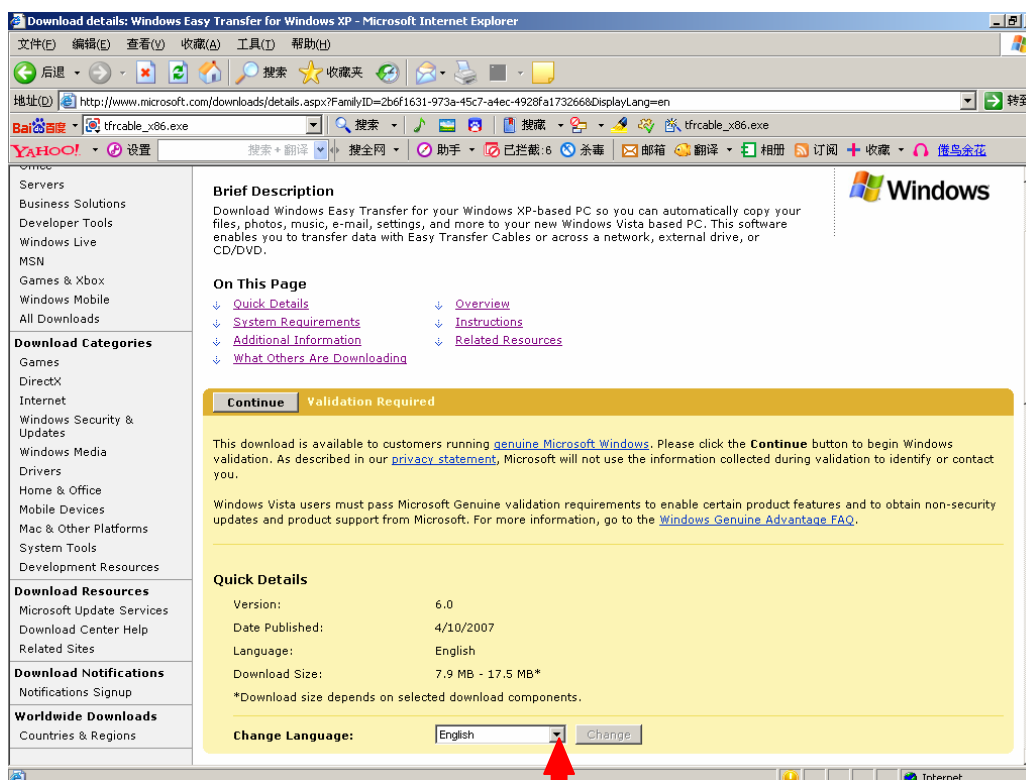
Download details: Windows Easy Transfer for Windows XP - Microsoft Internet Explorer

文件(F) 编辑(E) 查看(V) 收藏(A) 工具(T) 帮助(H)

后退 搜索 收藏夹

地址(D) http://www.microsoft.com/downloads/details.aspx?FamilyID=2b6f1631-973a-45c7-a4ec-4928fa173266&DisplayLang=en 转到

Bai百度 tfrcable_x86.exe 搜索 搜藏 tfrcable_x86.exe

YAHOO! 设置 搜索+翻译 搜全网 助手 已拦截:6 杀毒 邮箱 翻译 相册 订阅 收藏 僵鸟余花

Servers
Business Solutions
Developer Tools
Windows Live
MSN
Games & Xbox
Windows Mobile
All Downloads

Download Categories
Games
DirectX
Internet
Windows Security & Updates
Windows Media
Drivers
Home & Office
Mobile Devices
Mac & Other Platforms
System Tools
Development Resources

Download Resources
Microsoft Update Services
Download Center Help
Related Sites

Download Notifications
Notifications Signup

Worldwide Downloads
Countries & Regions

Windows

Brief Description
Download Windows Easy Transfer for your Windows XP-based PC so you can automatically copy your files, photos, music, e-mail, settings, and more to your new Windows Vista based PC. This software enables you to transfer data with Easy Transfer Cables or across a network, external drive, or CD/DVD.

On This Page
Quick Details
Overview
System Requirements
Instructions
Additional Information
Related Resources
What Others Are Downloading

Continue Validation Required

This download is available to customers running genuine Microsoft Windows. Please click the Continue button to begin Windows validation. As described in our privacy statement, Microsoft will not use the information collected during validation to identify or contact you.

Windows Vista users must pass Microsoft Genuine validation requirements to enable certain product features and to obtain non-security updates and product support from Microsoft. For more information, go to the Windows Genuine Advantage FAQ.

Quick Details

| Version: | 6.0 |
|---|---|
| Date Published: | 4/10/2007 |
| Language: | English |
| Download Size: | 7.9 MB - 17.5 MB* |

*Download size depends on selected download components.

Change Language: English Change

Internet